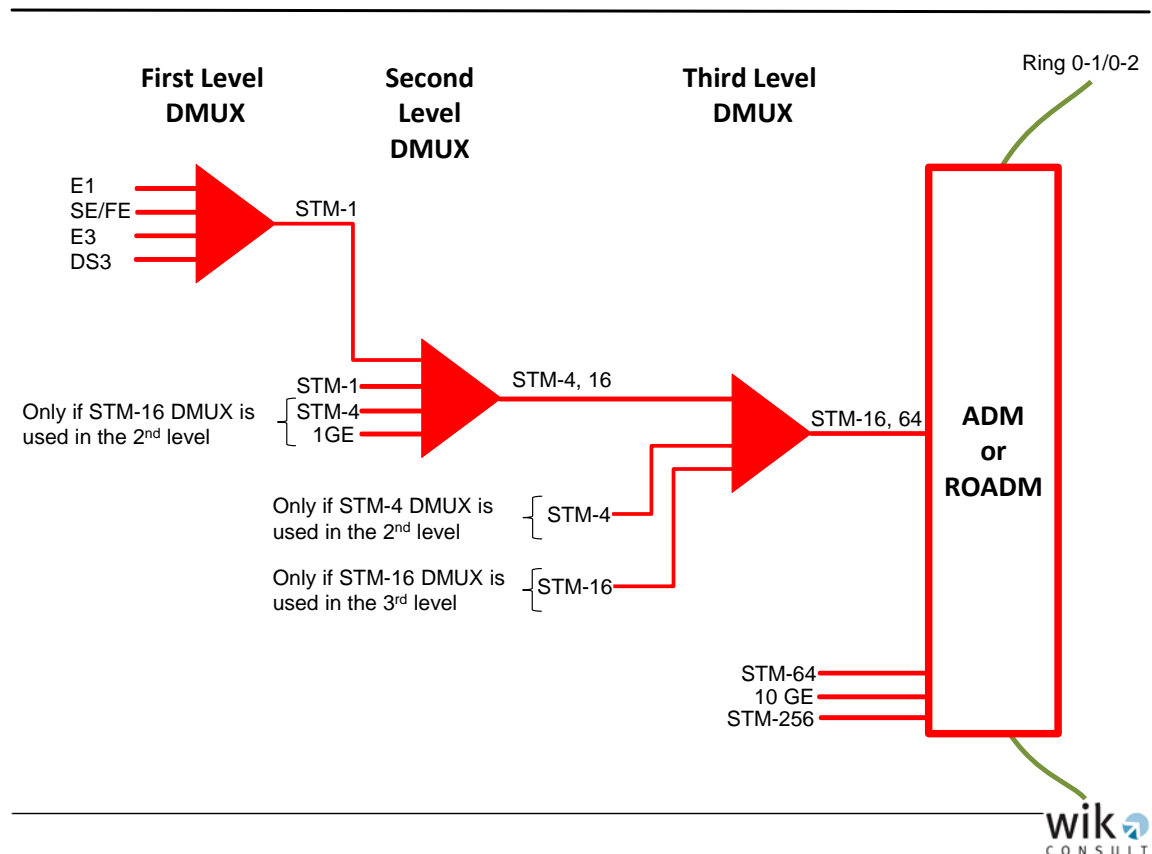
First Level DMUX

Second Level DMUX

Third Level DMUX

Ring 0-1/0-2

E1
SE/FE
E3
DS3

STM-1

STM-1
STM-4
1GE

Only if STM-16 DMUX is used in the 2nd level

STM-4, 16

STM-16, 64

Only if STM-4 DMUX is used in the 2nd level

STM-4

Only if STM-16 DMUX is used in the 3rd level

STM-16

ADM or ROADM

STM-64
10 GE
STM-256

wik CONSULT